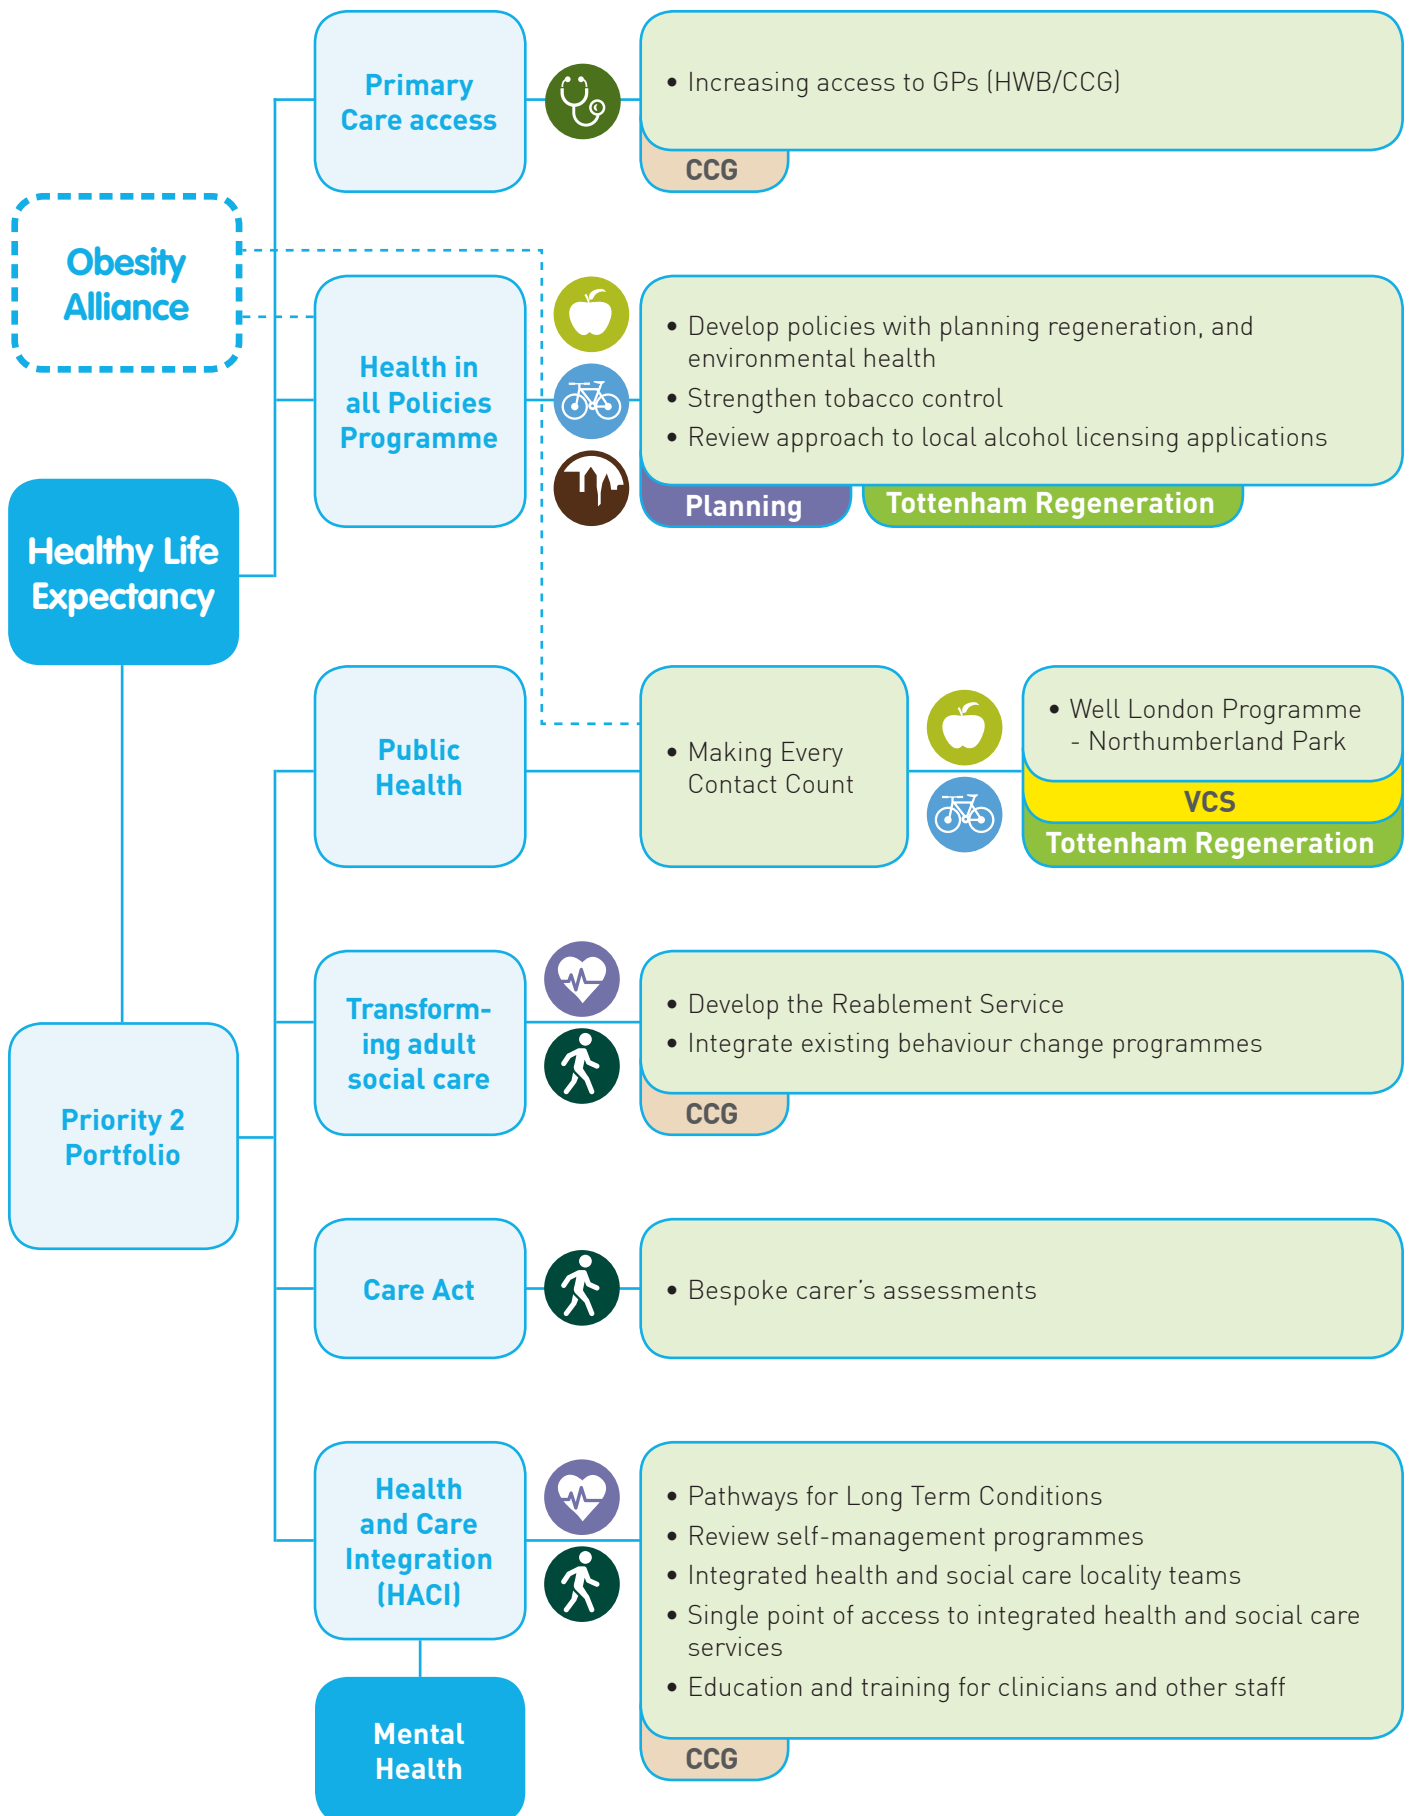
Primary Care access

• Increasing access to GPs (HWB/CCG)

CCG

Obesity Alliance

Health in all Policies Programme

• Develop policies with planning regeneration, and environmental health
• Strengthen tobacco control
• Review approach to local alcohol licensing applications

Planning

Tottenham Regeneration

Healthy Life Expectancy

Public Health

• Making Every Contact Count

• Well London Programme - Northumberland Park

VCS

Tottenham Regeneration

Transforming adult social care

• Develop the Reablement Service
• Integrate existing behaviour change programmes

CCG

Priority 2 Portfolio

Care Act

• Bespoke carer's assessments

Health and Care Integration (HACI)

• Pathways for Long Term Conditions
• Review self-management programmes
• Integrated health and social care locality teams
• Single point of access to integrated health and social care services
• Education and training for clinicians and other staff

CCG

Mental Health